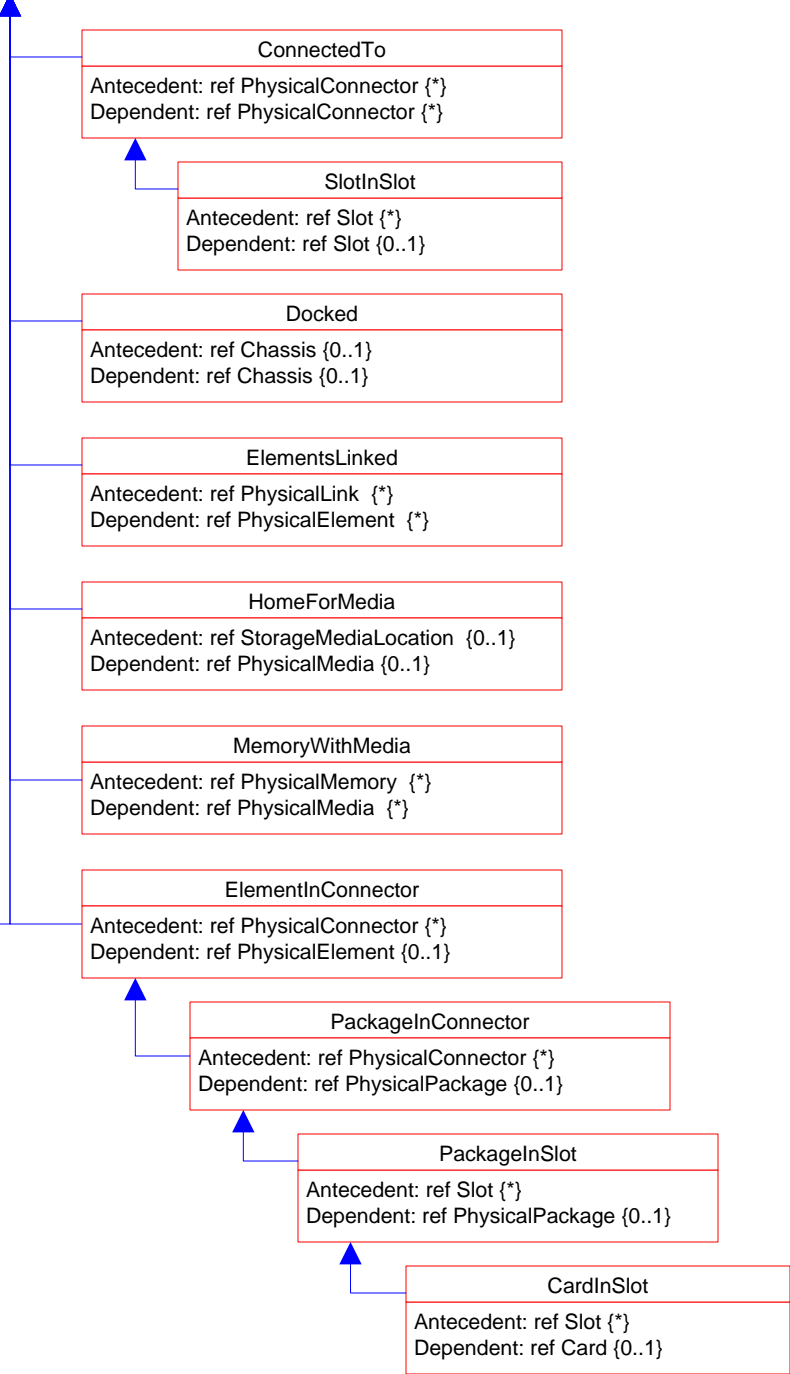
ConnectedTo
Antecedent: ref PhysicalConnector {*}
Dependent: ref PhysicalConnector {*}

SlotInSlot
Antecedent: ref Slot {*}
Dependent: ref Slot {0..1}

Docked
Antecedent: ref Chassis {0..1}
Dependent: ref Chassis {0..1}

ElementsLinked
Antecedent: ref PhysicalLink {*}
Dependent: ref PhysicalElement {*}

HomeForMedia
Antecedent: ref StorageMediaLocation {0..1}
Dependent: ref PhysicalMedia {0..1}

MemoryWithMedia
Antecedent: ref PhysicalMemory {*}
Dependent: ref PhysicalMedia {*}

ElementInConnector
Antecedent: ref PhysicalConnector {*}
Dependent: ref PhysicalElement {0..1}

PackageInConnector
Antecedent: ref PhysicalConnector {*}
Dependent: ref PhysicalPackage {0..1}

PackageInSlot
Antecedent: ref Slot {*}
Dependent: ref PhysicalPackage {0..1}

CardInSlot
Antecedent: ref Slot {*}
Dependent: ref Card {0..1}